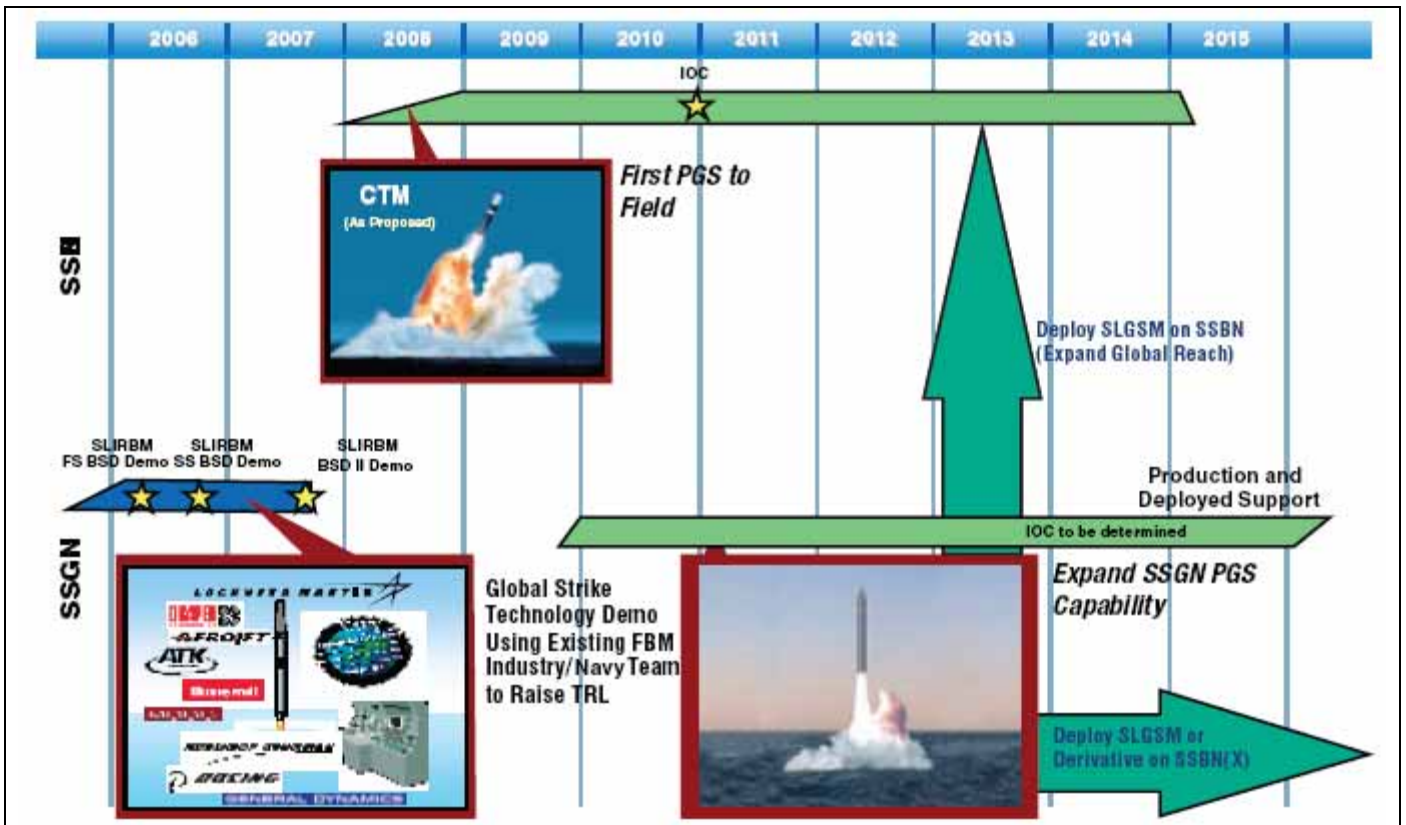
2006 2007 2008 2009 2010 2011 2012 2013 2014 2015

IOC

CTM
(As Proposed)

First PGS to Field

SSB

Deploy SLGSM on SSBN (Expand Global Reach)

SLIRBM FS BSD Demo
SLIRBM SS BSD Demo
SLIRBM BSD II Demo

Production and Deployed Support

IOC to be determined

SSGN

LOCKHEED MARTIN
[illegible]
AEROJET
ATK
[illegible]
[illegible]
NORTHROP GRUMMAN
BOEING
GENERAL DYNAMICS

Global Strike Technology Demo Using Existing FBM Industry/Navy Team to Raise TRL

Expand SSGN PGS Capability

Deploy SLGSM or Derivative on SSBN(X)